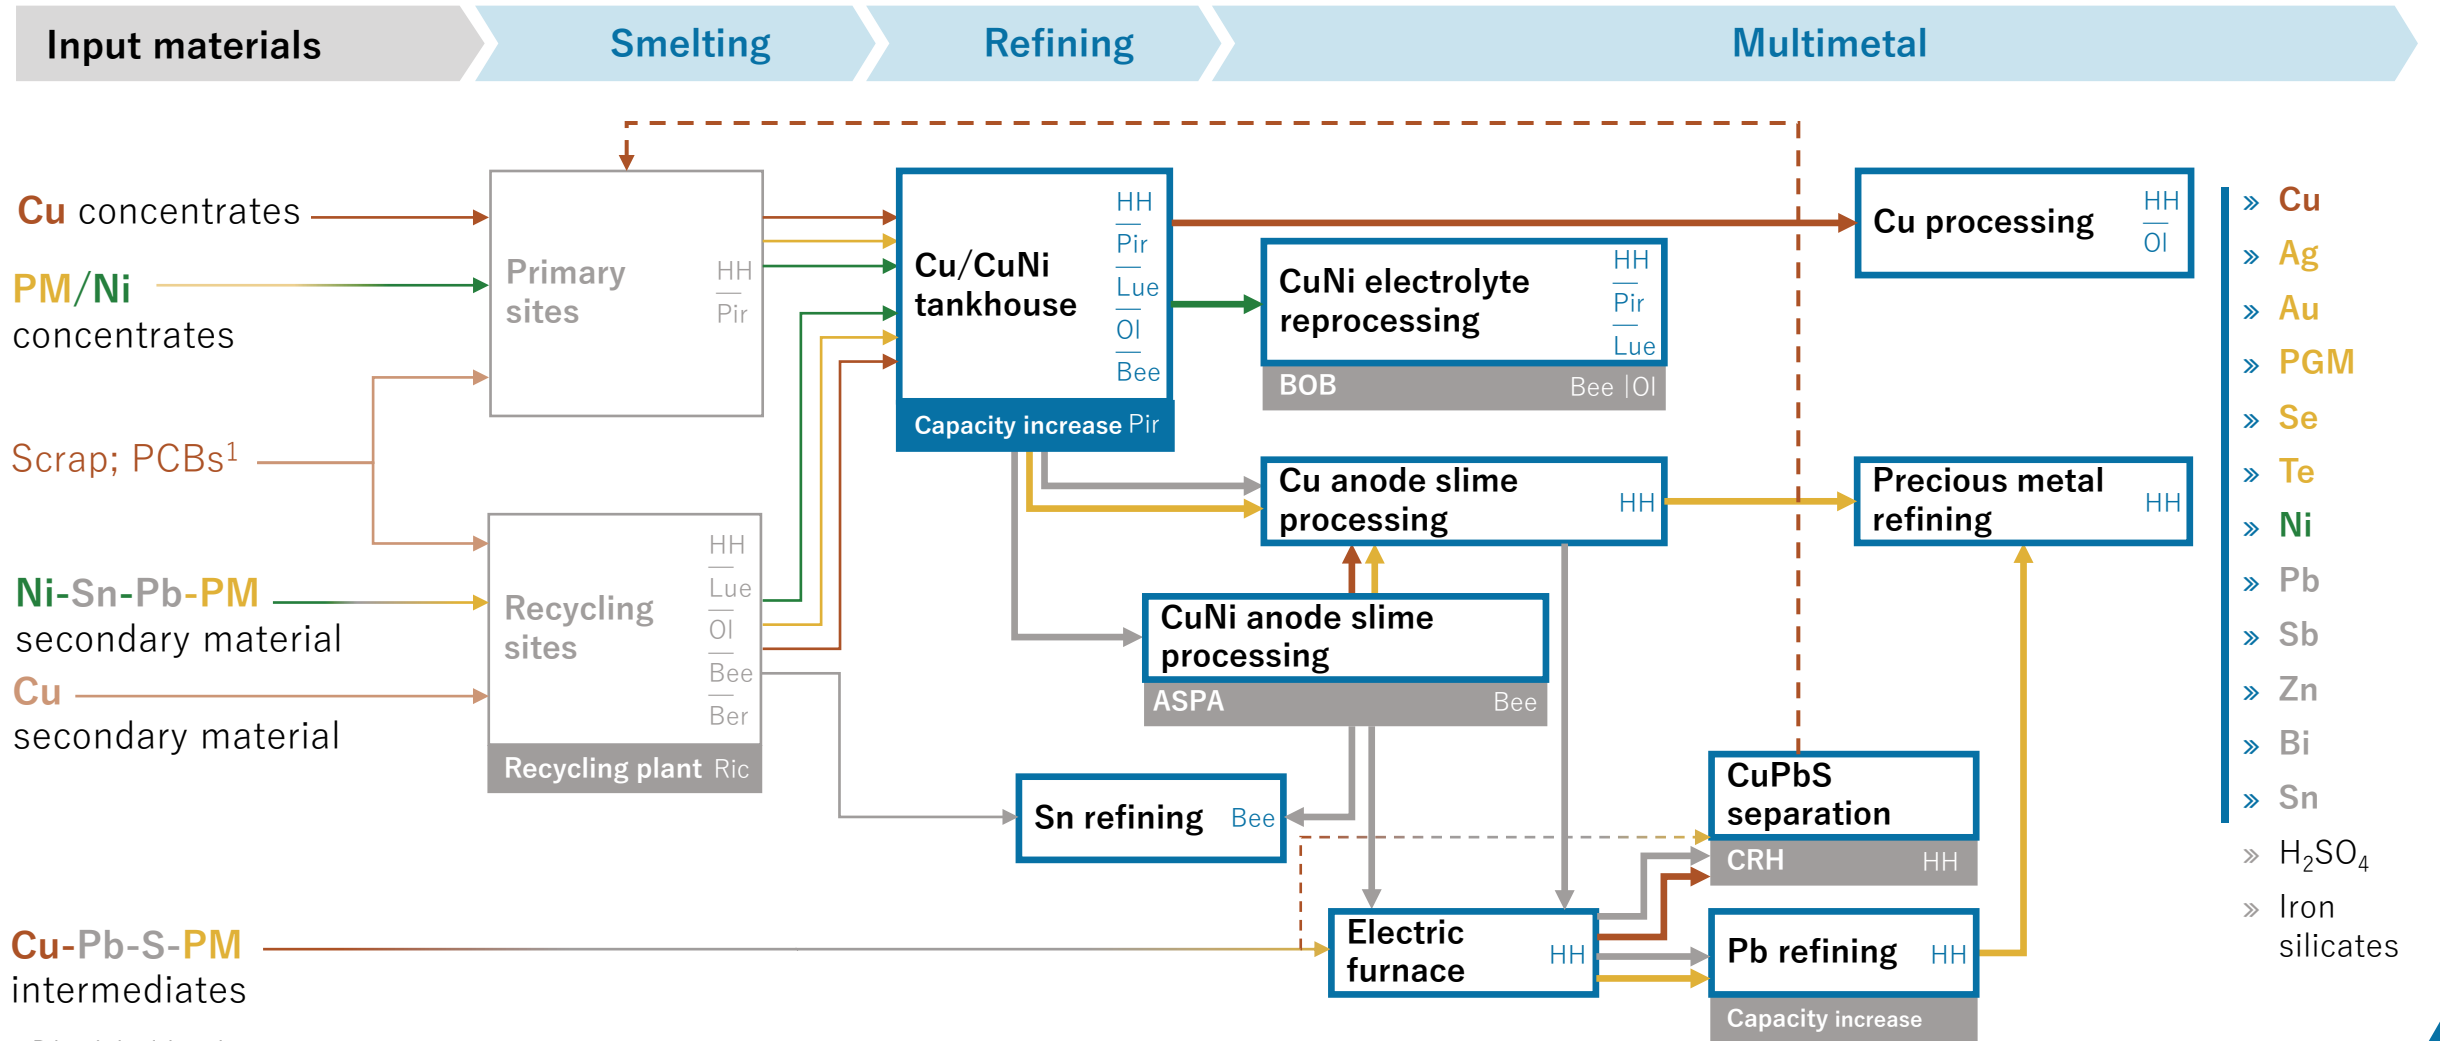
Input materials | Smelting | Refining | Multimetal

Cu concentrates

PM/Ni concentrates

Scrap; PCBs$^1$

Ni-Sn-Pb-PM secondary material

Cu secondary material

Cu-Pb-S-PM intermediates

Primary sites HH Pir

Recycling sites HH Lue OI Bee Ber

Recycling plant Ric

Cu/CuNi tankhouse HH Pir Lue OI Bee

Capacity increase Pir

CuNi electrolyte reprocessing HH Pir Lue

BOB Bee |OI

Cu anode slime processing HH

CuNi anode slime processing

ASPA Bee

Sn refining Bee

Electric furnace HH

Cu processing HH OI

Precious metal refining HH

CuPbS separation

CRH HH

Pb refining HH

Capacity increase

» Cu
» Ag
» Au
» PGM
» Se
» Te
» Ni
» Pb
» Sb
» Zn
» Bi
» Sn
» $H_2SO_4$
» Iron silicates